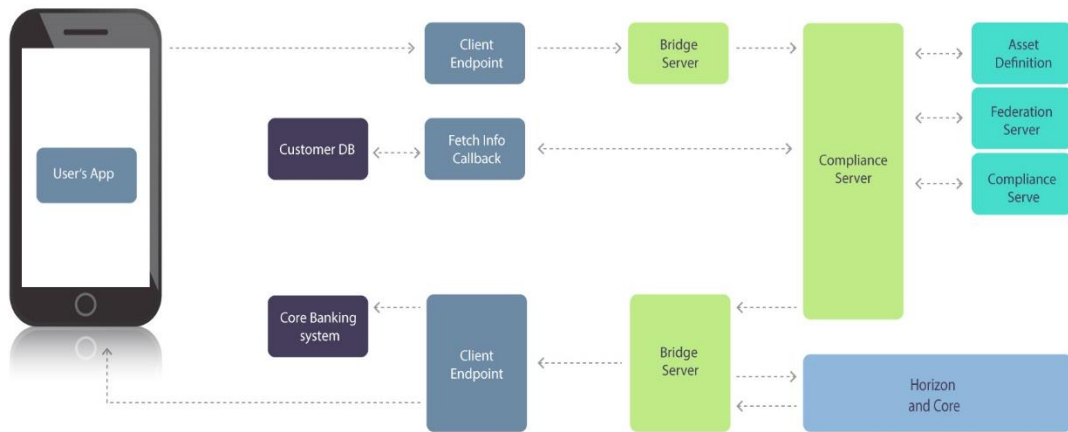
User's App

Client Endpoint

Bridge Server

Compliance Server

Asset Definition

Federation Server

Compliance Serve

Customer DB

Fetch Info Callback

Core Banking system

Client Endpoint

Bridge Server

Horizon and Core